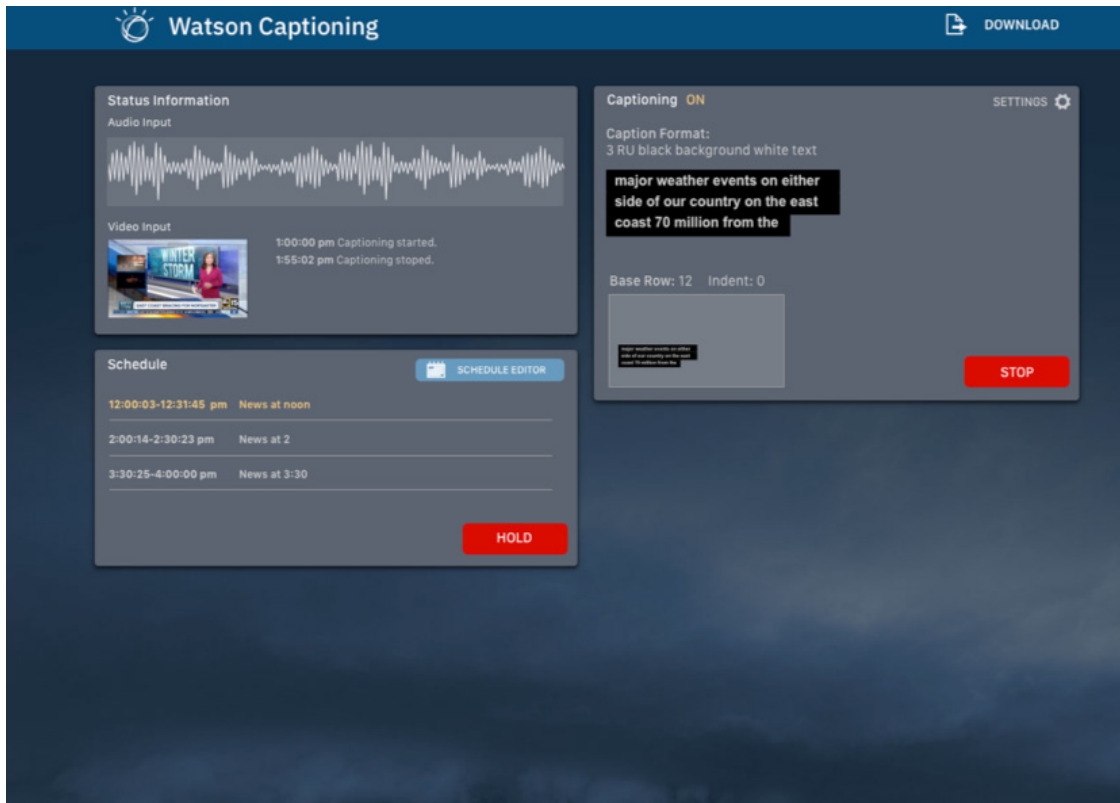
Watson Captioning

DOWNLOAD

Status Information

Audio Input

Video Input

WINTER STORM

EAST COAST BRACING FOR NOR'EASTER

1:00:00 pm Captioning started.
1:55:02 pm Captioning stoped.

Schedule

SCHEDULE EDITOR

12:00:03-12:31:45 pm News at noon

2:00:14-2:30:23 pm News at 2

3:30:25-4:00:00 pm News at 3:30

HOLD

Captioning ON

SETTINGS

Caption Format:
3 RU black background white text

major weather events on either side of our country on the east coast 70 million from the

Base Row: 12 Indent: 0

major weather events on either side of our country on the east coast 70 million from the

STOP